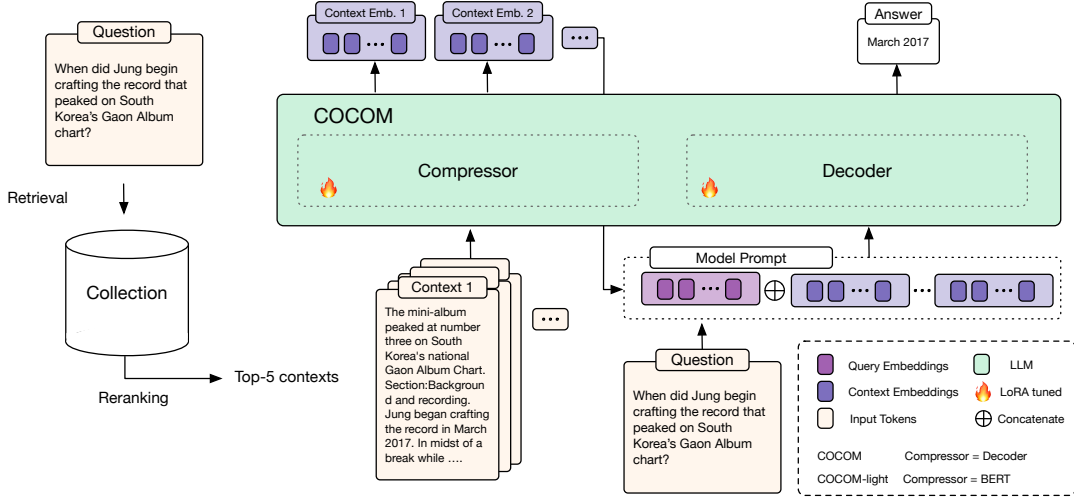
Question

When did Jung begin crafting the record that peaked on South Korea's Gaon Album chart?

Retrieval

Collection

Reranking

Top-5 contexts

Context Emb. 1

Context Emb. 2

...

Answer

March 2017

COCOM

Compressor

Decoder

Context 1

The mini-album peaked at number three on South Korea's national Gaon Album Chart. Section:Background and recording. Jung began crafting the record in March 2017. In midst of a break while ....

...

Model Prompt

$\oplus$

...

Question

When did Jung begin crafting the record that peaked on South Korea's Gaon Album chart?

Query Embeddings

LLM

Context Embeddings

LoRA tuned

Input Tokens

$\oplus$ Concatenate

COCOM Compressor = Decoder

COCOM-light Compressor = BERT